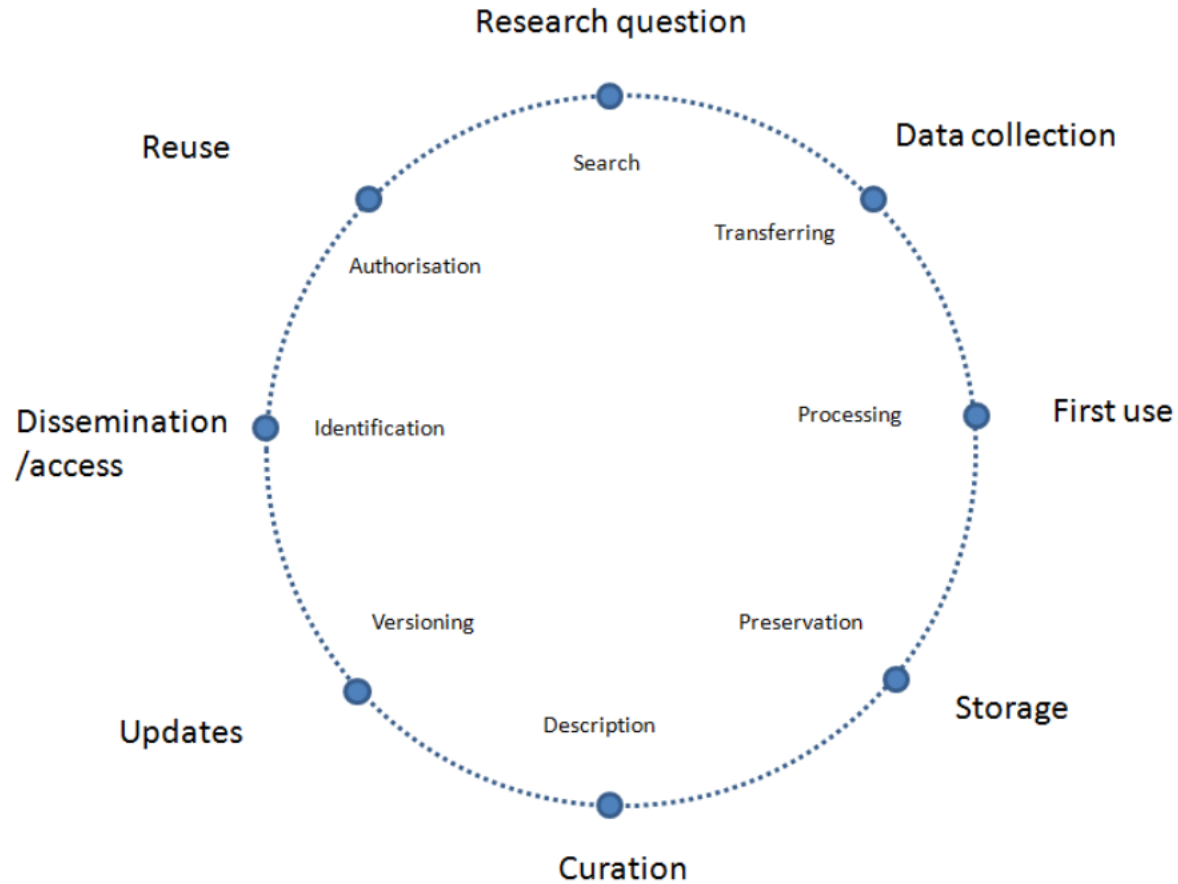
Research question

Search

Data collection

Transferring

Reuse

Authorisation

First use

Processing

Dissemination /access

Identification

Versioning

Preservation

Storage

Updates

Description

Curation